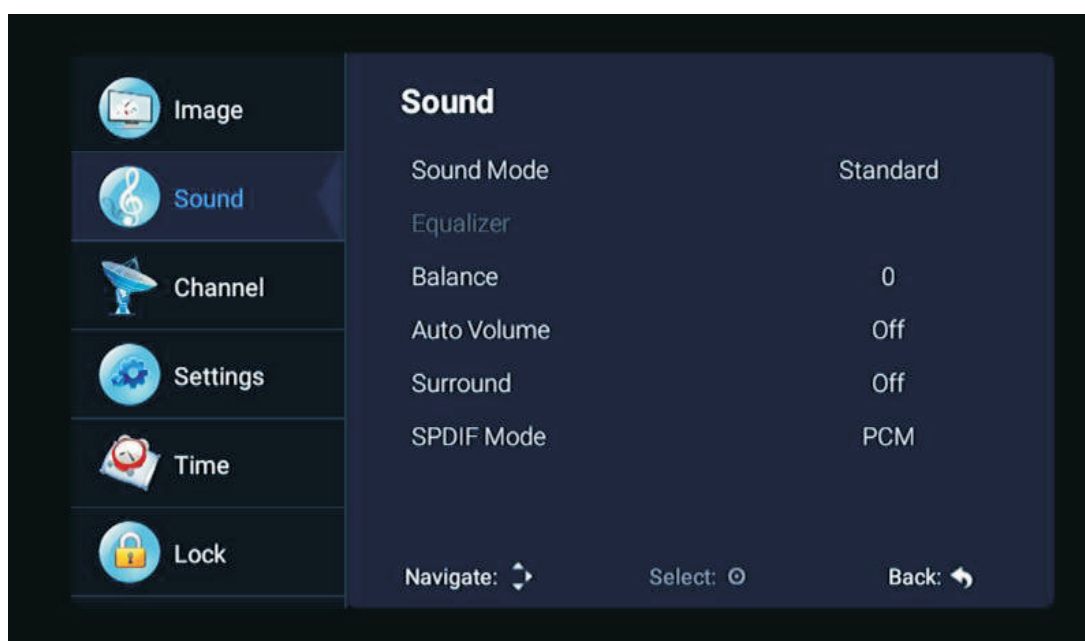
Image
Sound
Channel
Settings
Time
Lock

Sound

| | |
|---|---|
| Sound Mode | Standard |
| Equalizer | |
| Balance | 0 |
| Auto Volume | Off |
| Surround | Off |
| SPDIF Mode | PCM |

Navigate: Select: Back: